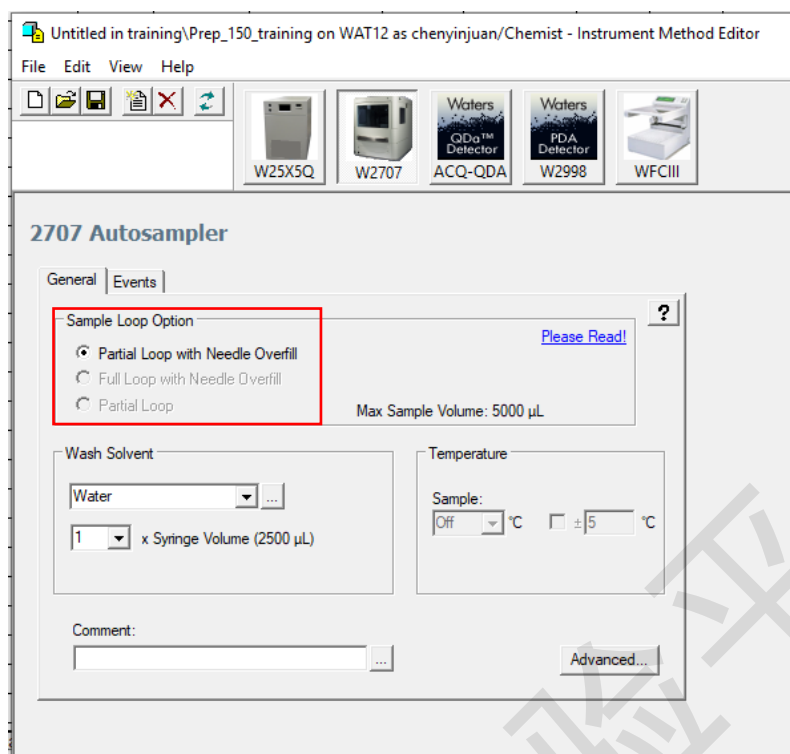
Untitled in training\Prep_150_training on WAT12 as chenyinjuan/Chemist - Instrument Method Editor

File Edit View Help

W25X5Q W2707 Waters QDa™ Detector ACQ-QDA Waters PDA Detector W2998 WFCIII

2707 Autosampler

General Events

?

Sample Loop Option

Partial Loop with Needle Overfill

Full Loop with Needle Overfill

Partial Loop

Please Read!

Max Sample Volume: 5000 µL

Wash Solvent

Water ...

1 x Syringe Volume (2500 µL)

Temperature

Sample:

Off °C ± 5 °C

Comment:

...

Advanced...